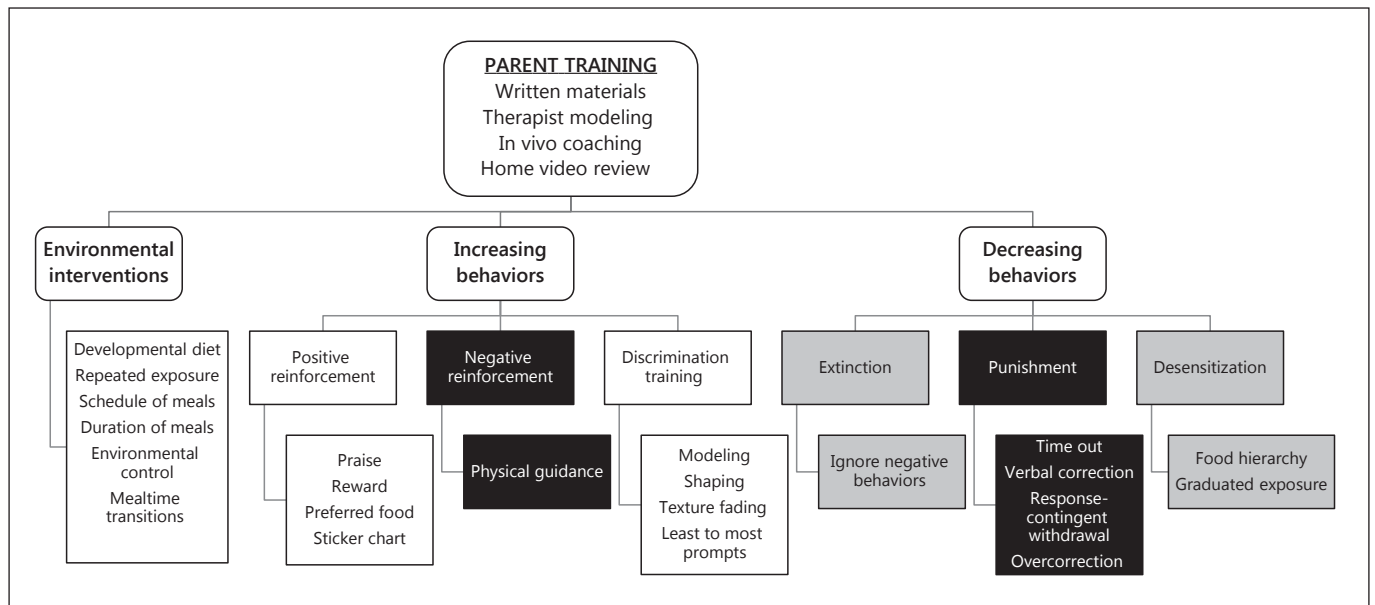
PARENT TRAINING
Written materials
Therapist modeling
In vivo coaching
Home video review

Environmental interventions

Developmental diet
Repeated exposure
Schedule of meals
Duration of meals
Environmental control
Mealtime transitions

Increasing behaviors

Positive reinforcement

Praise
Reward
Preferred food
Sticker chart

Negative reinforcement

Physical guidance

Discrimination training

Modeling
Shaping
Texture fading
Least to most prompts

Decreasing behaviors

Extinction

Ignore negative behaviors

Punishment

Time out
Verbal correction
Response-contingent withdrawal
Overcorrection

Desensitization

Food hierarchy
Graduated exposure